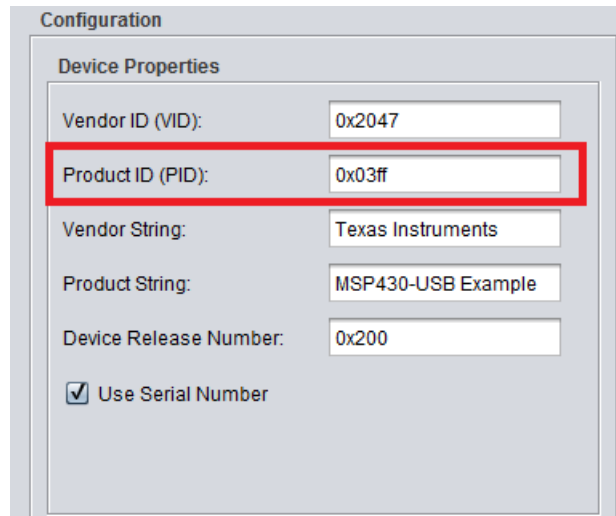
Configuration

Device Properties

Vendor ID (VID): 0x2047

Product ID (PID): 0x03ff

Vendor String: Texas Instruments

Product String: MSP430-USB Example

Device Release Number: 0x200

Use Serial Number